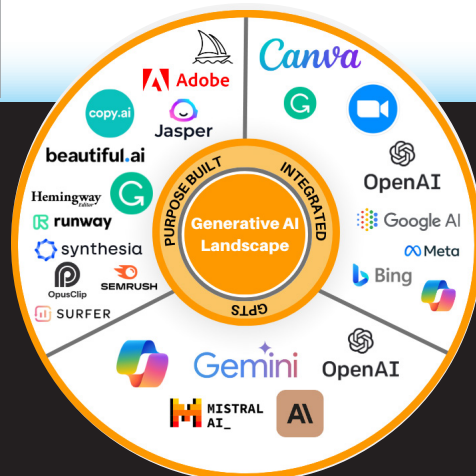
Adobe
copy.ai
Jasper
beautiful.ai
Hemingway Editor
runway
synthesia
OpusClip
SEMRUSH
SURFER

Canva
OpenAI
Google AI
Meta
Bing

PURPOSE BUILT
INTEGRATED
GPTS
Generative AI Landscape

Gemini
OpenAI
MISTRAL AI_
A\